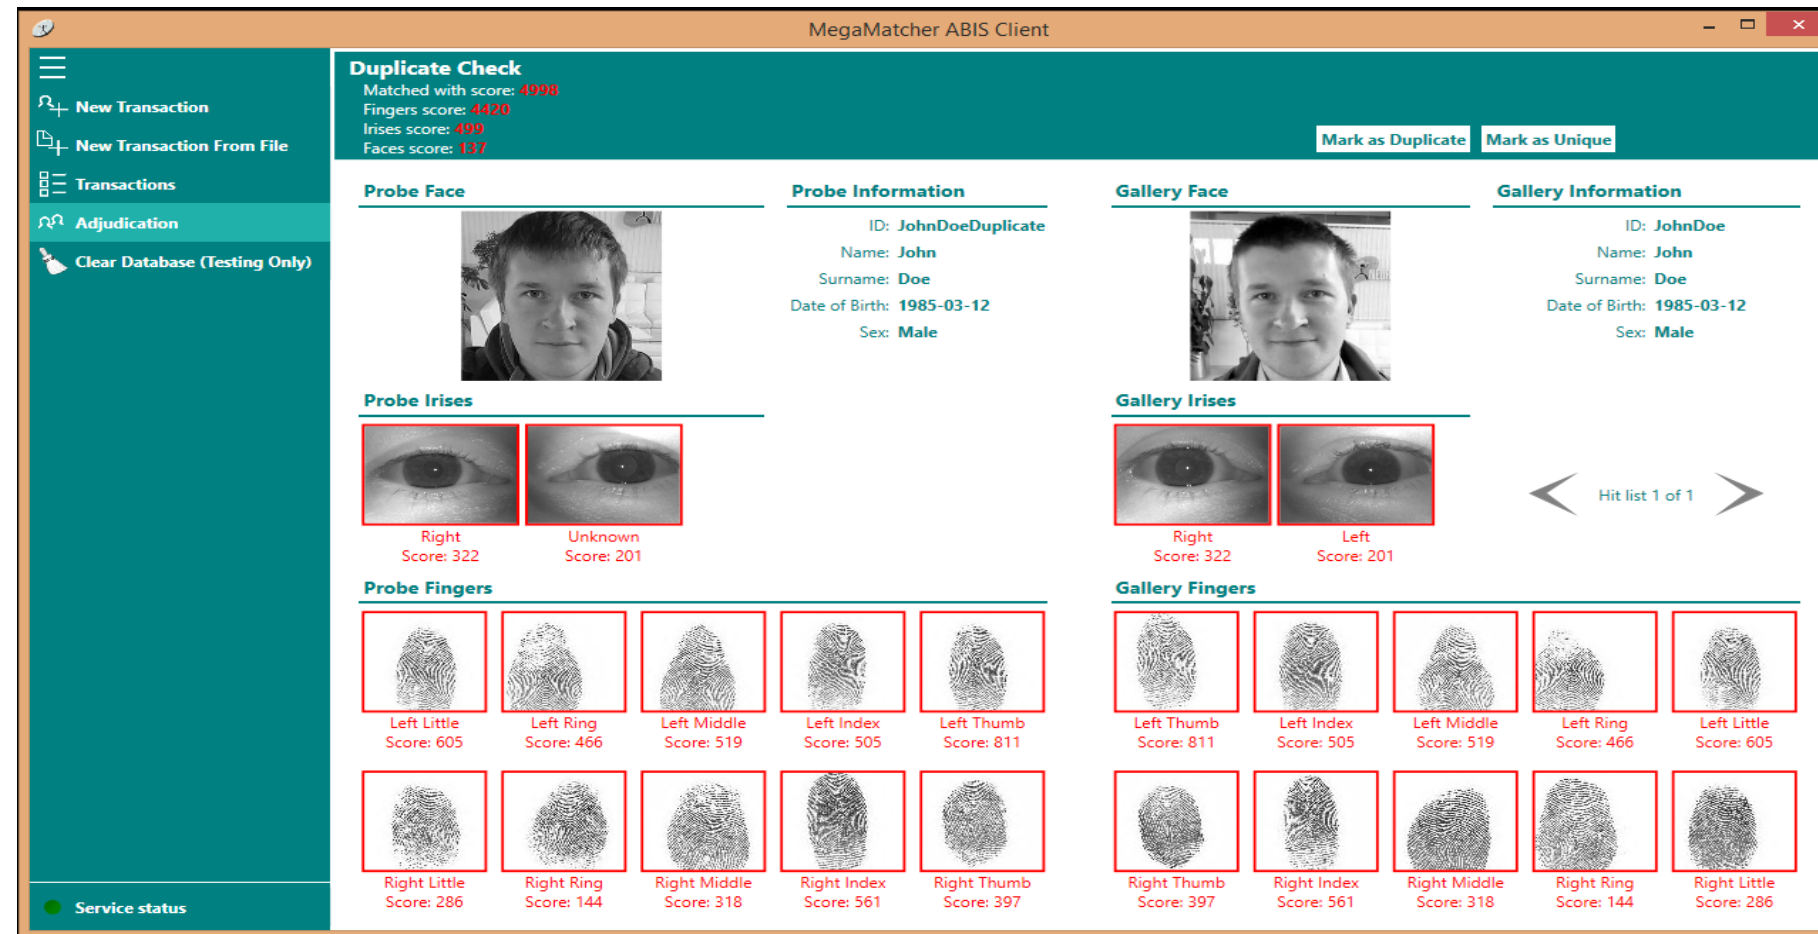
MegaMatcher ABIS Client

New Transaction
New Transaction From File
Transactions
Adjudication
Clear Database (Testing Only)

Duplicate Check
Matched with score: 4998
Fingers score: 4420
Irises score: 499
Faces score: 137

Mark as Duplicate
Mark as Unique

Probe Face

Probe Information
ID: JohnDoeDuplicate
Name: John
Surname: Doe
Date of Birth: 1985-03-12
Sex: Male

Gallery Face

Gallery Information
ID: JohnDoe
Name: John
Surname: Doe
Date of Birth: 1985-03-12
Sex: Male

Probe Irises
Right
Score: 322
Unknown
Score: 201

Gallery Irises
Right
Score: 322
Left
Score: 201

Hit list 1 of 1

Probe Fingers
Left Little
Score: 605
Left Ring
Score: 466
Left Middle
Score: 519
Left Index
Score: 505
Left Thumb
Score: 811
Right Little
Score: 286
Right Ring
Score: 144
Right Middle
Score: 318
Right Index
Score: 561
Right Thumb
Score: 397

Gallery Fingers
Left Thumb
Score: 811
Left Index
Score: 505
Left Middle
Score: 519
Left Ring
Score: 466
Left Little
Score: 605
Right Thumb
Score: 397
Right Index
Score: 561
Right Middle
Score: 318
Right Ring
Score: 144
Right Little
Score: 286

Service status